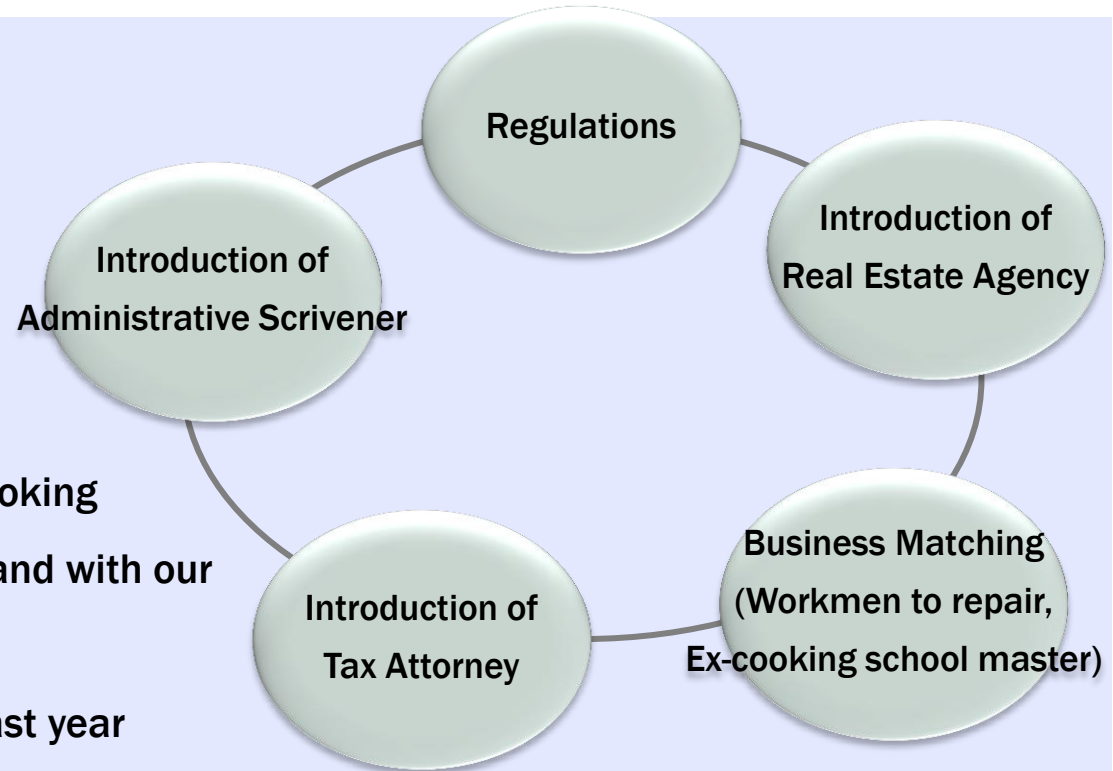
Regulations

Introduction of Real Estate Agency

Business Matching (Workmen to repair, Ex-cooking school master)

Introduction of Tax Attorney

Introduction of Administrative Scrivener

oking

and with our

st year